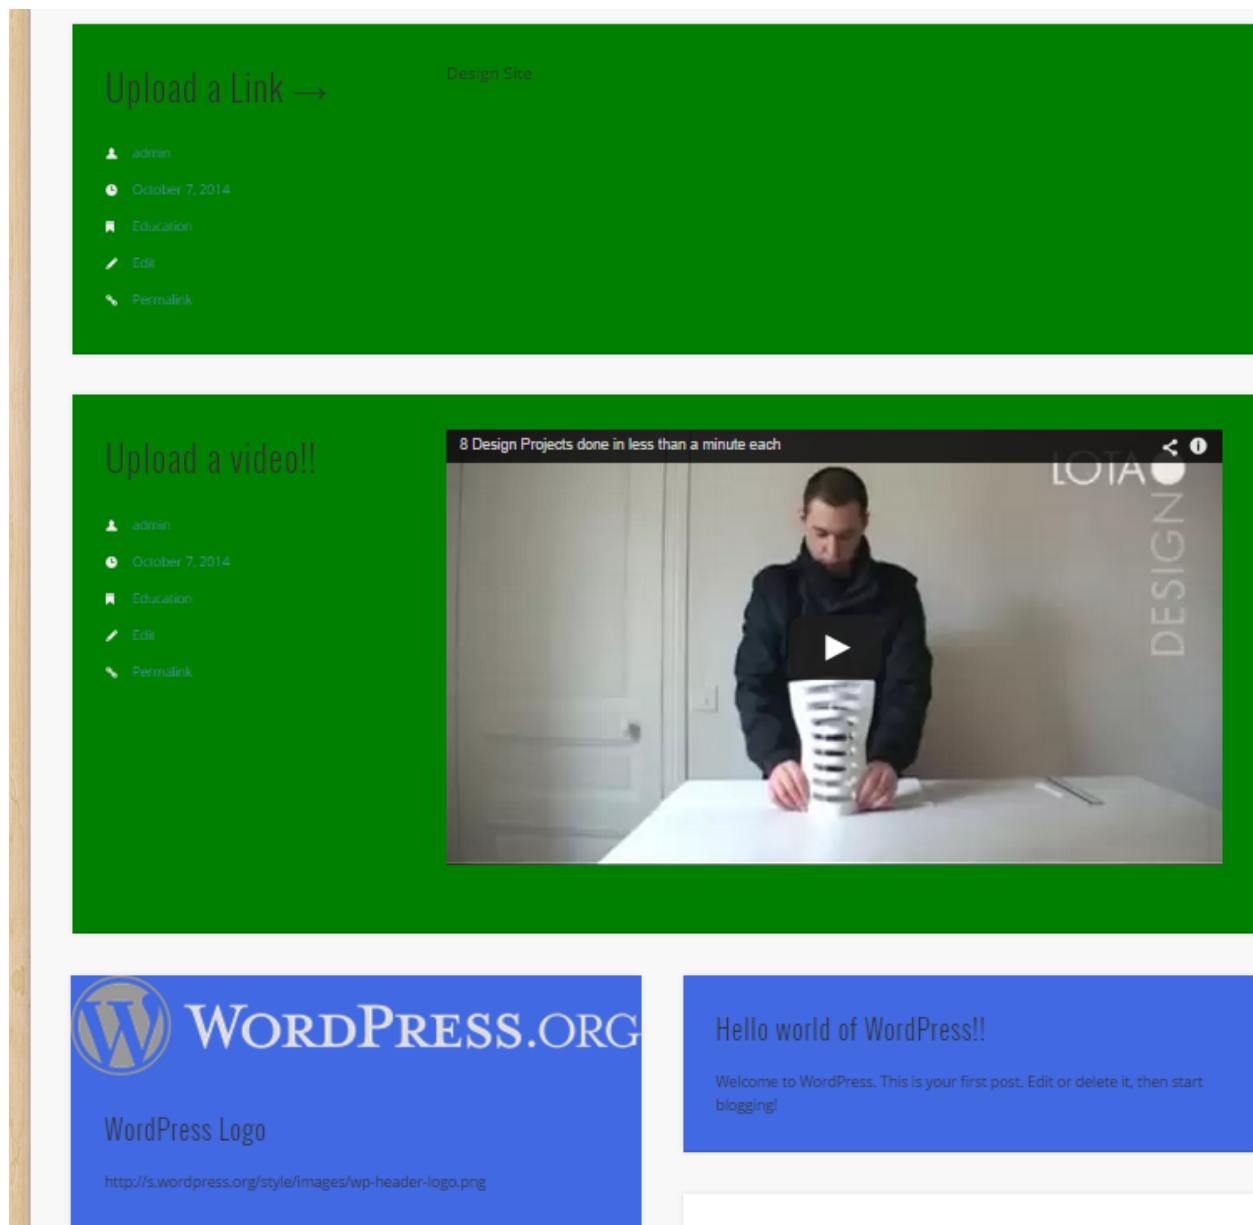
Upload a Link →

Design Site

admin

October 7, 2014

Education

Edit

Permalink

Upload a video!!

admin

October 7, 2014

Education

Edit

Permalink

8 Design Projects done in less than a minute each

LOTA DESIGN

WordPress.org

WordPress Logo

http://s.wordpress.org/style/images/wp-header-logo.png

Hello world of WordPress!!

Welcome to WordPress. This is your first post. Edit or delete it, then start blogging!